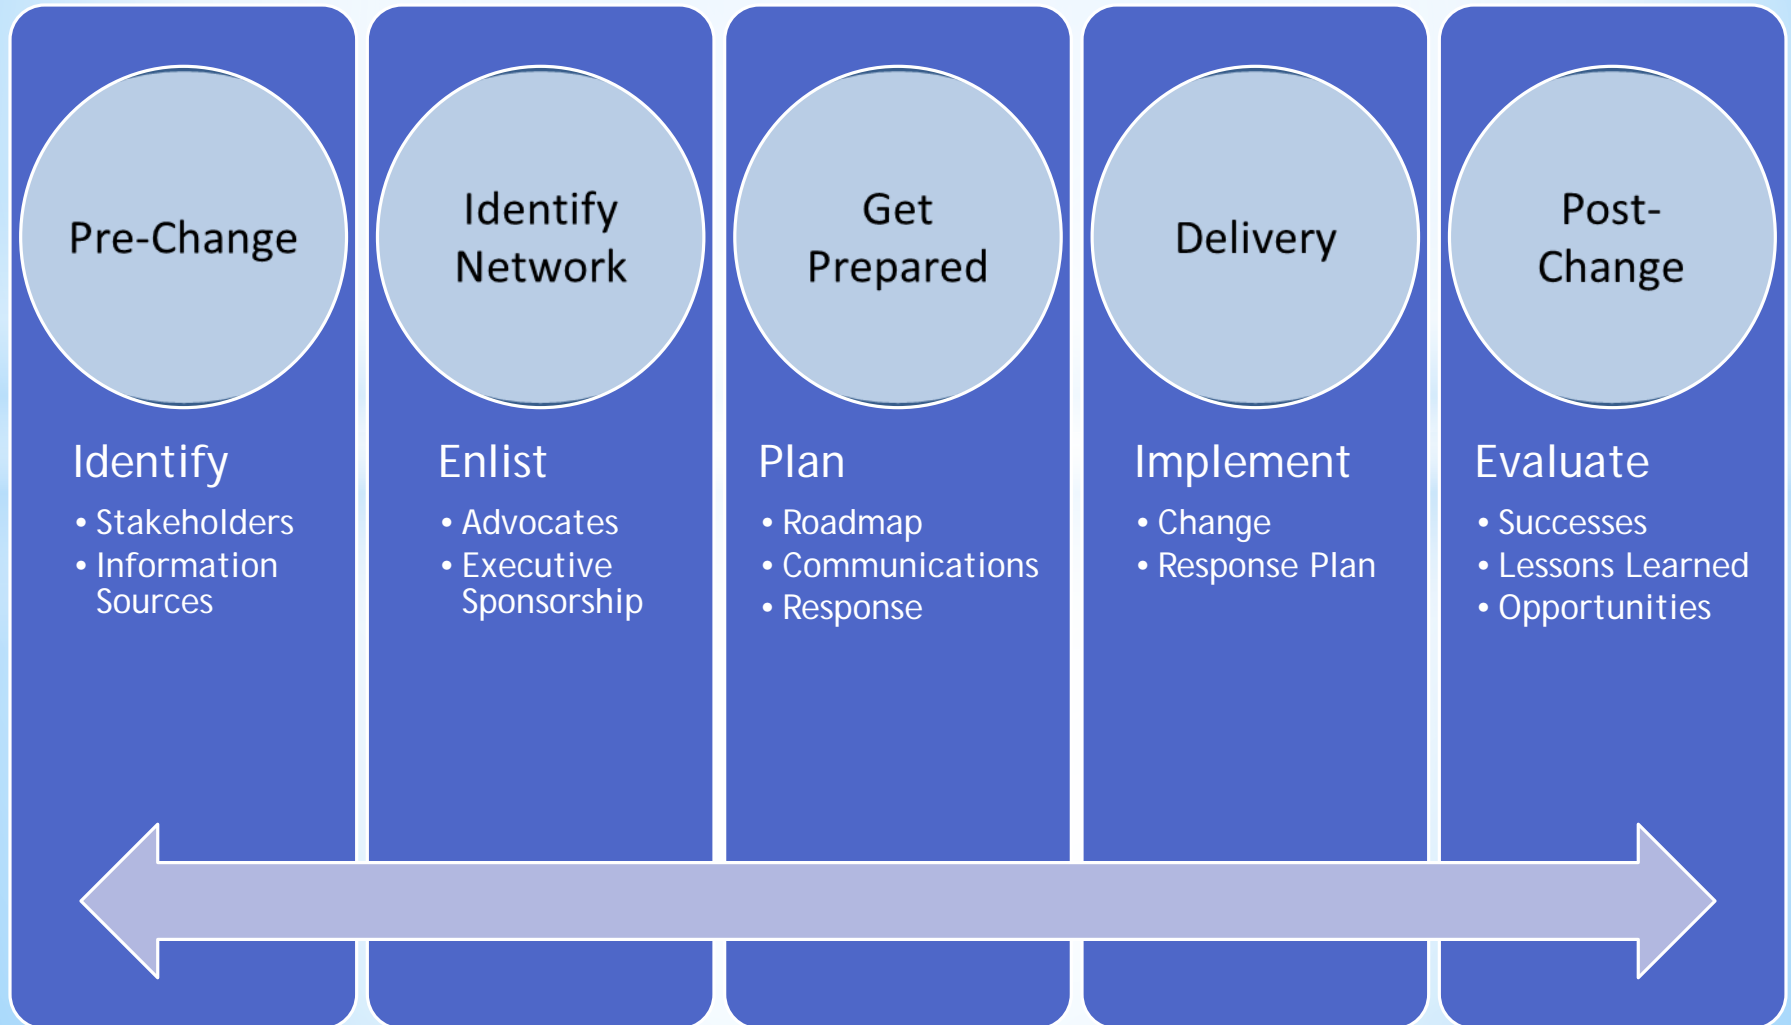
Pre-Change

Identify
• Stakeholders
• Information Sources

Identify Network

Enlist
• Advocates
• Executive Sponsorship

Get Prepared

Plan
• Roadmap
• Communications
• Response

Delivery

Implement
• Change
• Response Plan

Post-Change

Evaluate
• Successes
• Lessons Learned
• Opportunities